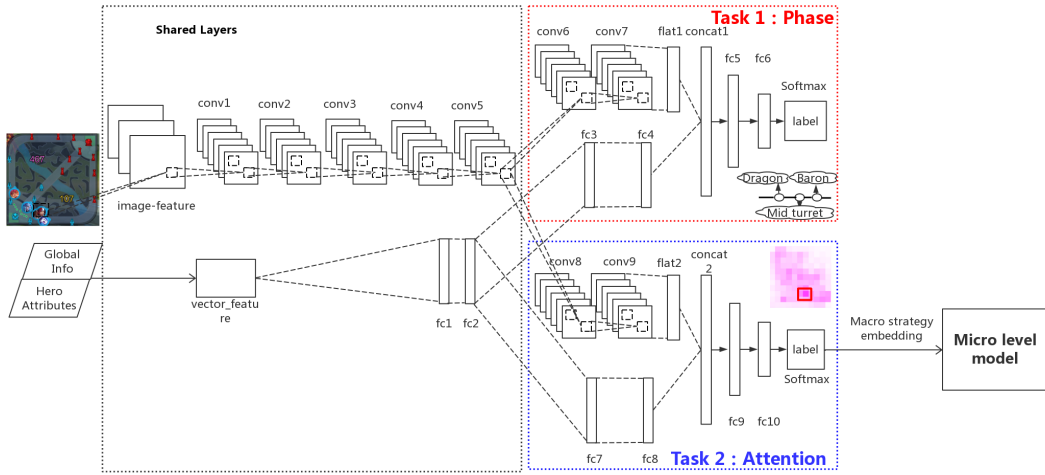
Shared Layers

Task 1 : Phase

conv1 conv2 conv3 conv4 conv5

conv6 conv7 flat1 concat1

fc5 fc6

Softmax

label

fc3 fc4

Dragon Baron

Mid turret

image-feature

Global Info

Hero Attributes

vector_feature

fc1 fc2

conv8 conv9 flat2 concat 2

label

Softmax

fc9 fc10

fc7 fc8

Macro strategy embedding

Micro level model

Task 2 : Attention